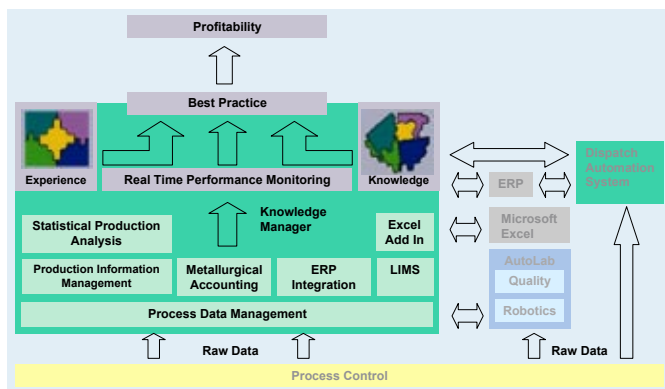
Profitability

Best Practice

Experience

Real Time Performance Monitoring

Knowledge

Knowledge Manager

Statistical Production Analysis

Excel Add In

Production Information Management

Metallurgical Accounting

ERP Integration

LIMS

Process Data Management

Raw Data

ERP

Microsoft Excel

AutoLab

Quality

Robotics

Dispatch Automation System

Raw Data

Process Control